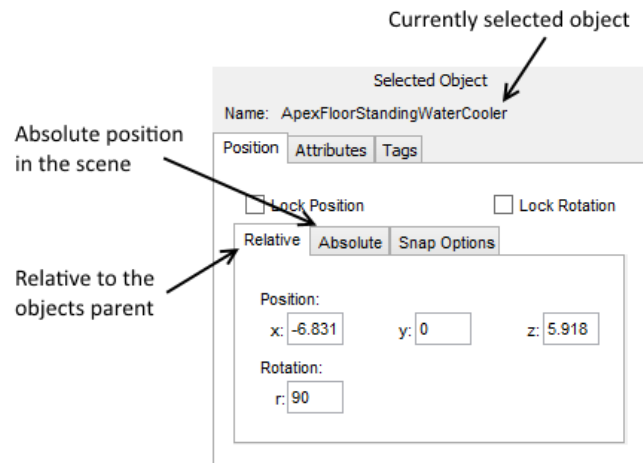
Currently selected object

Selected Object

Name: ApexFloorStandingWaterCooler

Absolute position in the scene

Position | Attributes | Tags

Lock Position

Lock Rotation

Relative | Absolute | Snap Options

Relative to the objects parent

Position:

x: -6.831

y: 0

z: 5.918

Rotation:

r: 90